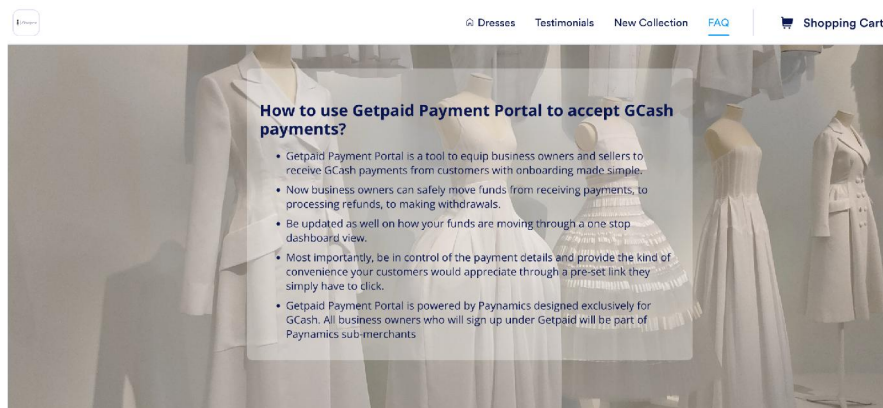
Dresses Testimonials New Collection FAQ Shopping Cart

How to use Getpaid Payment Portal to accept GCash payments?

• Getpaid Payment Portal is a tool to equip business owners and sellers to receive GCash payments from customers with onboarding made simple.
• Now business owners can safely move funds from receiving payments, to processing refunds, to making withdrawals.
• Be updated as well on how your funds are moving through a one stop dashboard view.
• Most importantly, be in control of the payment details and provide the kind of convenience your customers would appreciate through a pre-set link they simply have to click.
• Getpaid Payment Portal is powered by Paynamics designed exclusively for GCash. All business owners who will sign up under Getpaid will be part of Paynamics sub-merchants